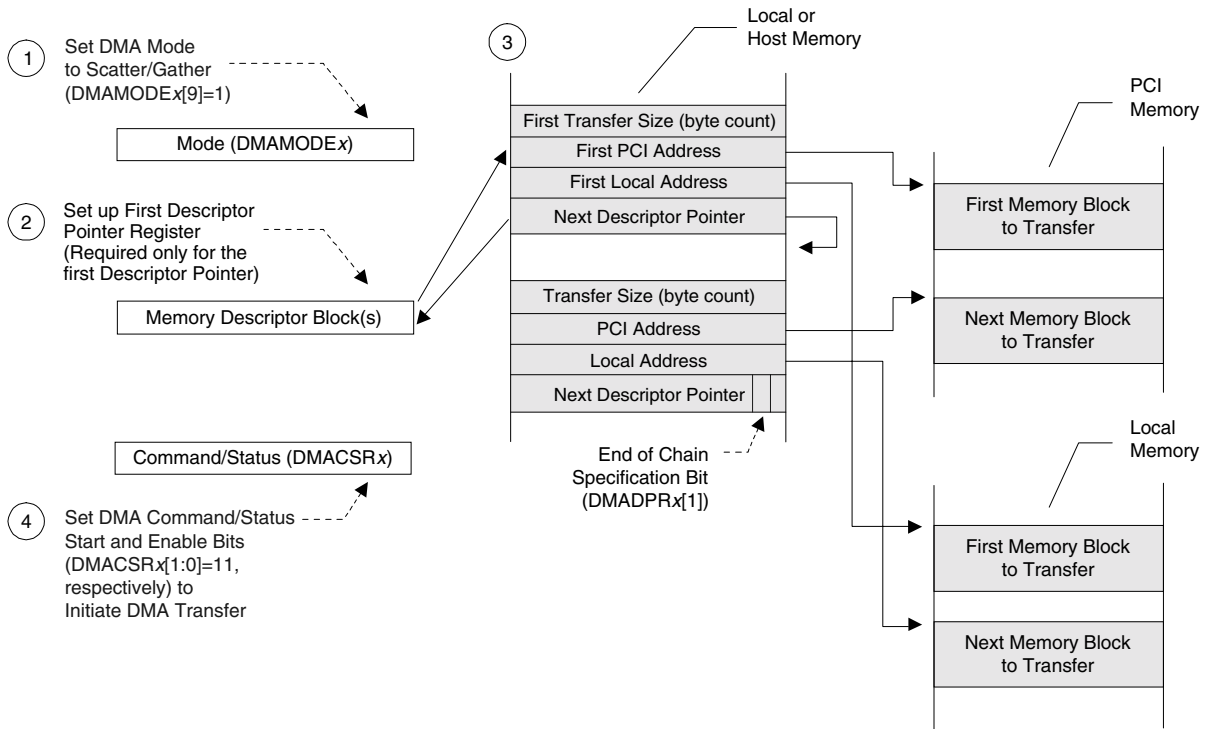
1
Set DMA Mode to Scatter/Gather (DMAMODE*x*[9]=1)

Mode (DMAMODE*x*)

2
Set up First Descriptor Pointer Register (Required only for the first Descriptor Pointer)

Memory Descriptor Block(s)

Command/Status (DMACSR*x*)

4
Set DMA Command/Status Start and Enable Bits (DMACSR*x*[1:0]=11, respectively) to Initiate DMA Transfer

3

Local or Host Memory

First Transfer Size (byte count)
First PCI Address
First Local Address
Next Descriptor Pointer

Transfer Size (byte count)
PCI Address
Local Address
Next Descriptor Pointer

End of Chain Specification Bit (DMADPR*x*[1])

PCI Memory

First Memory Block to Transfer

Next Memory Block to Transfer

Local Memory

First Memory Block to Transfer

Next Memory Block to Transfer